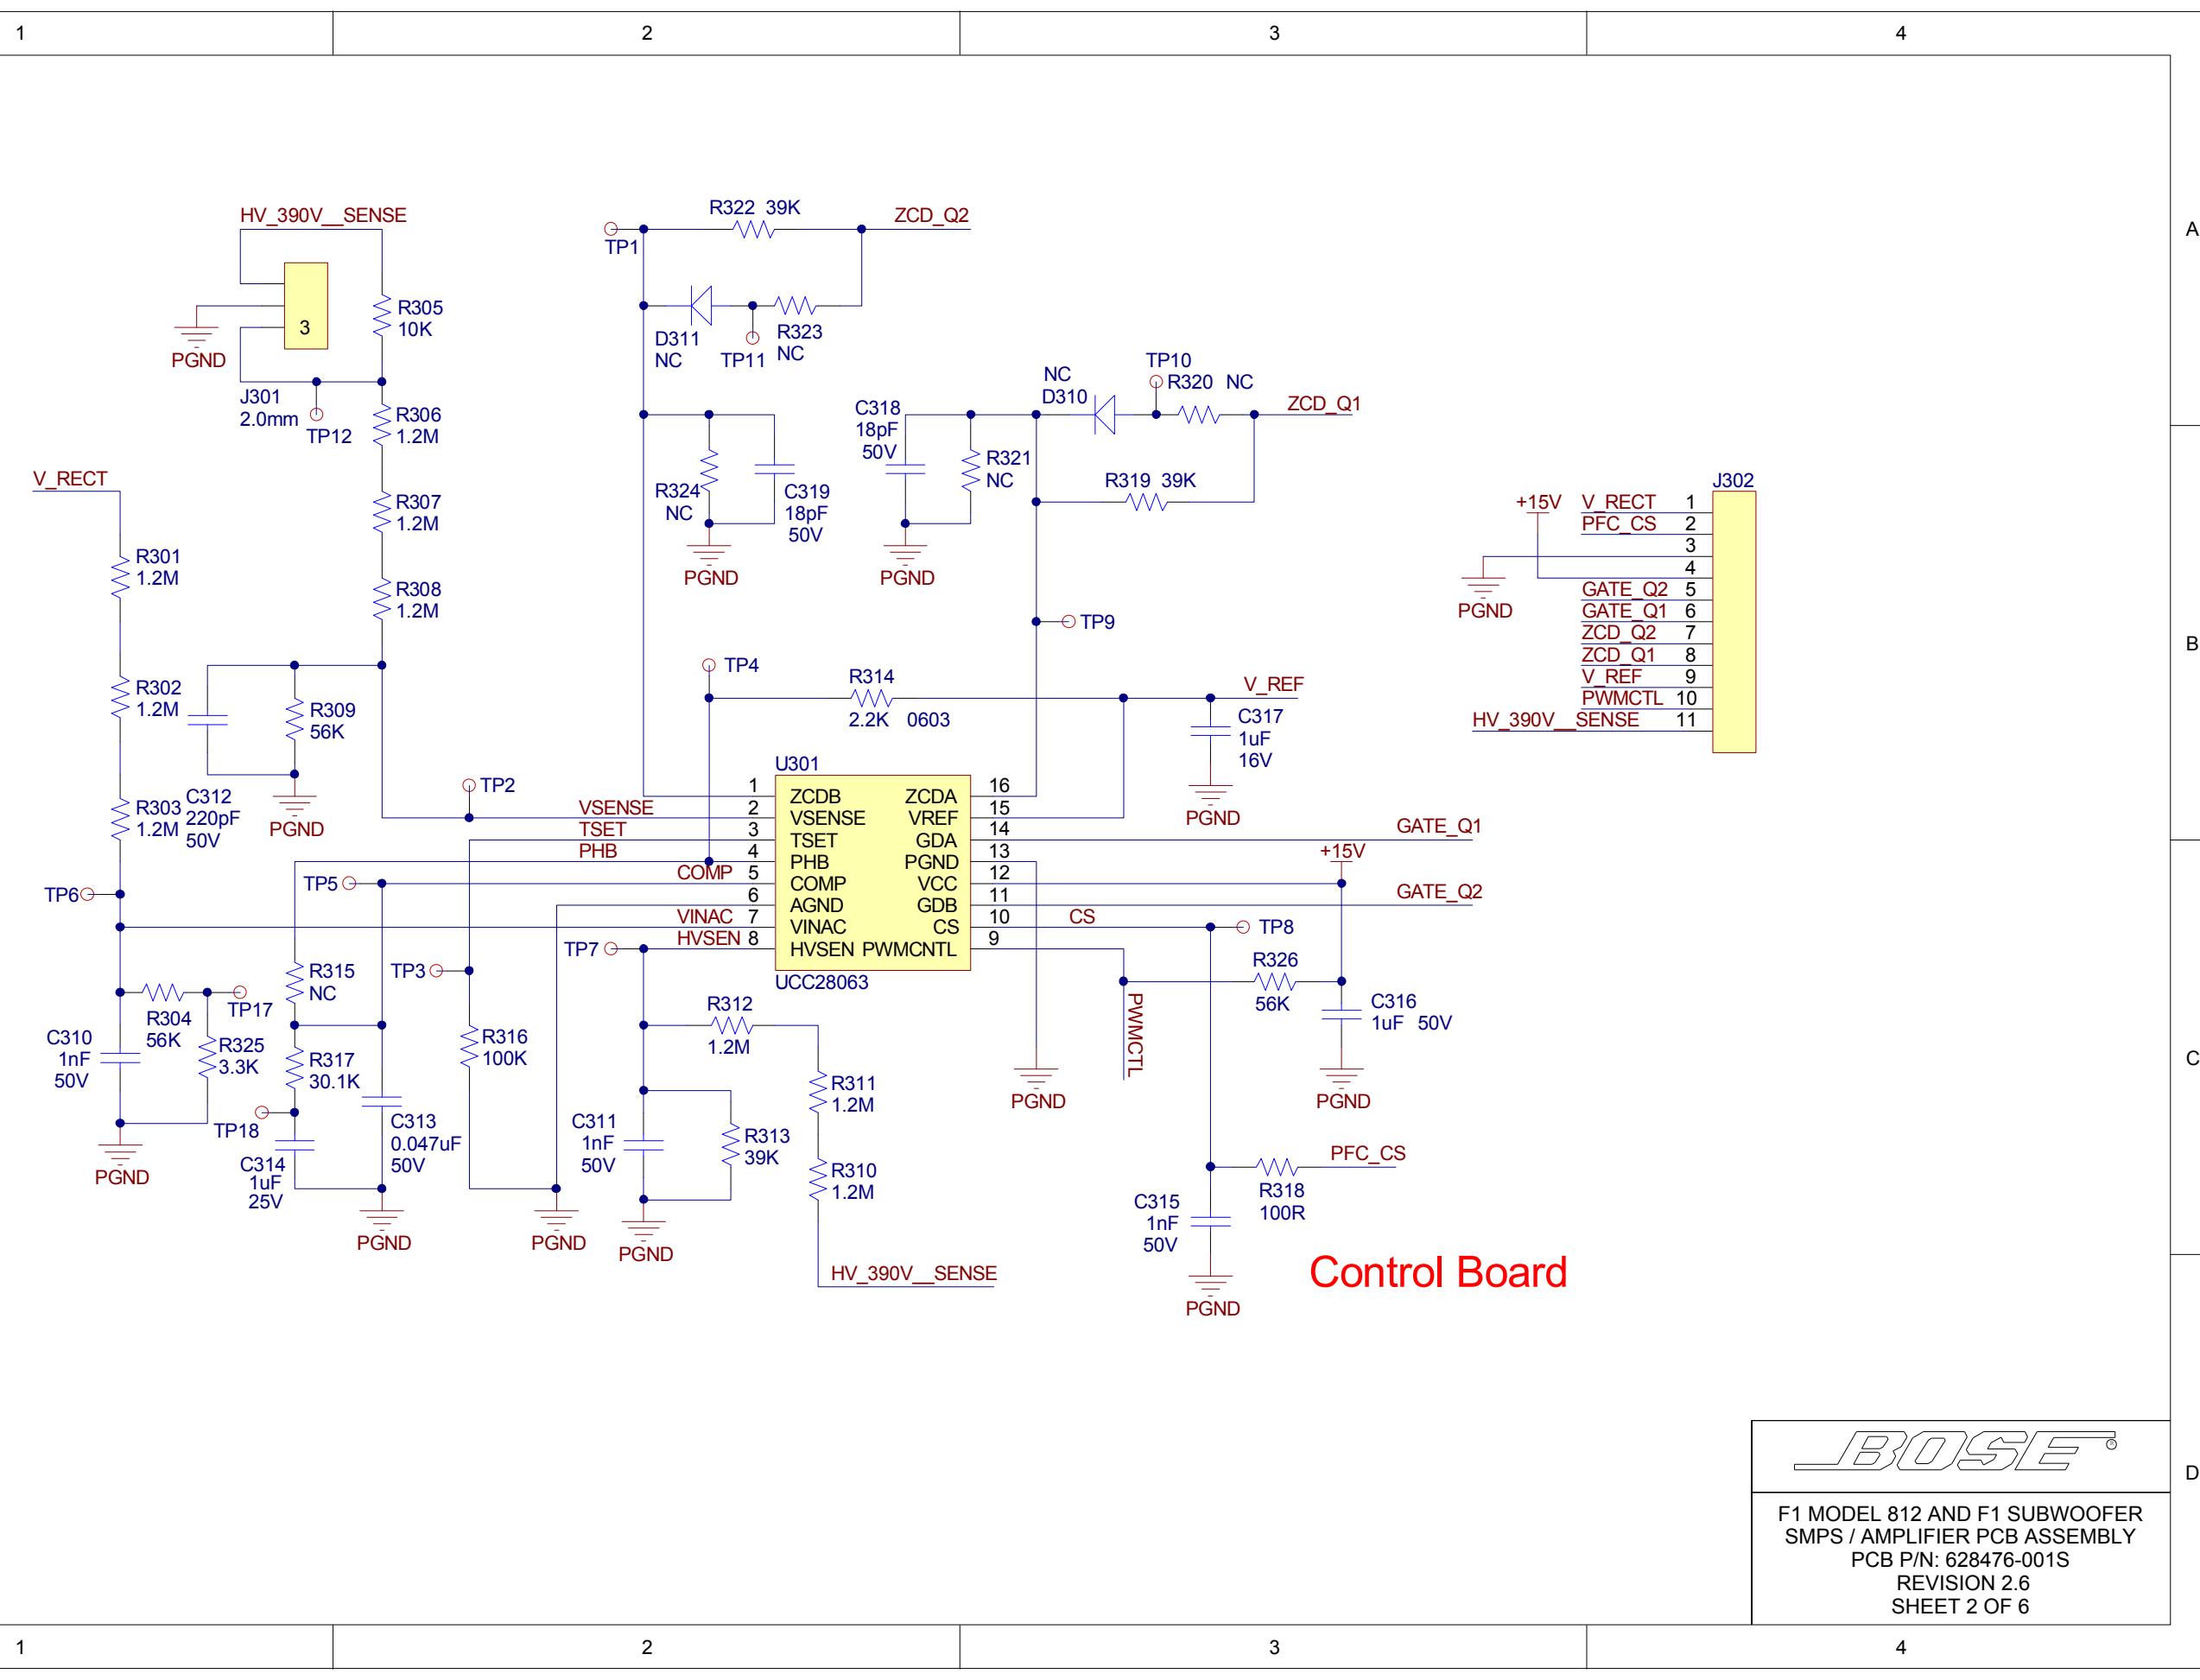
1 2 3 4

A
B
C
D

HV_390V__SENSE
3
PGND
J301
2.0mm
TP12
R305
10K
R306
1.2M
R307
1.2M
R308
1.2M
V_RECT
R301
1.2M
R302
1.2M
R303
1.2M
C312
220pF
50V
R309
56K
PGND
TP2
TP6
TP5
R315
NC
R317
30.1K
TP3
R316
100K
C313
0.047uF
50V
R304
56K
TP17
R325
3.3K
C310
1nF
50V
TP18
C314
1uF
25V
PGND
PGND
PGND

TP1
R322 39K
ZCD_Q2
D311
NC
TP11
R323
NC
R324
NC
C319
18pF
50V
PGND
C318
18pF
50V
R321
NC
PGND
NC
D310
TP10
R320 NC
ZCD_Q1
R319 39K
TP9
TP4
R314
2.2K 0603
V_REF
C317
1uF
16V
PGND

U301
VSENSE
TSET
PHB
COMP
VINAC
HVSEN
TP7
1 ZCDB ZCDA 16
2 VSENSE VREF 15
3 TSET GDA 14
4 PHB PGND 13
5 COMP VCC 12
6 AGND GDB 11
7 VINAC CS 10
8 HVSEN PWMCNTL 9
UCC28063
GATE_Q1
+15V
GATE_Q2
CS
TP8
R326
56K
C316
1uF 50V
PWMCTL
PGND
PGND
R312
1.2M
R311
1.2M
R310
1.2M
C311
1nF
50V
R313
39K
PGND
PGND
HV_390V__SENSE
C315
1nF
50V
R318
100R
PFC_CS
PGND

J302
+15V
V_RECT 1
PFC_CS 2
3
4
GATE_Q2 5
GATE_Q1 6
ZCD_Q2 7
ZCD_Q1 8
V_REF 9
PWMCTL 10
HV_390V__SENSE 11
PGND

Control Board

BOSE
F1 MODEL 812 AND F1 SUBWOOFER
SMPS / AMPLIFIER PCB ASSEMBLY
PCB P/N: 628476-001S
REVISION 2.6
SHEET 2 OF 6

1 2 3 4